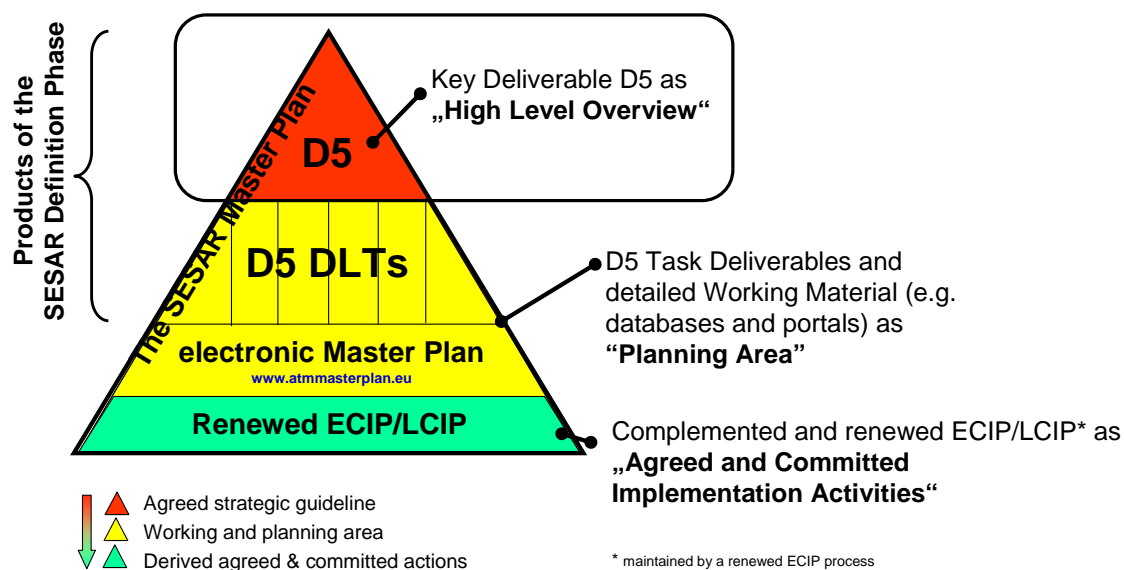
Products of the SESAR Definition Phase

The SESAR Master Plan

D5

Key Deliverable D5 as „High Level Overview“

D5 DLTs

D5 Task Deliverables and detailed Working Material (e.g. databases and portals) as “Planning Area”

electronic Master Plan

www.atmmasterplan.eu

Renewed ECIP/LCIP

Complemented and renewed ECIP/LCIP* as „Agreed and Committed Implementation Activities“

Agreed strategic guideline

Working and planning area

Derived agreed & committed actions

* maintained by a renewed ECIP process